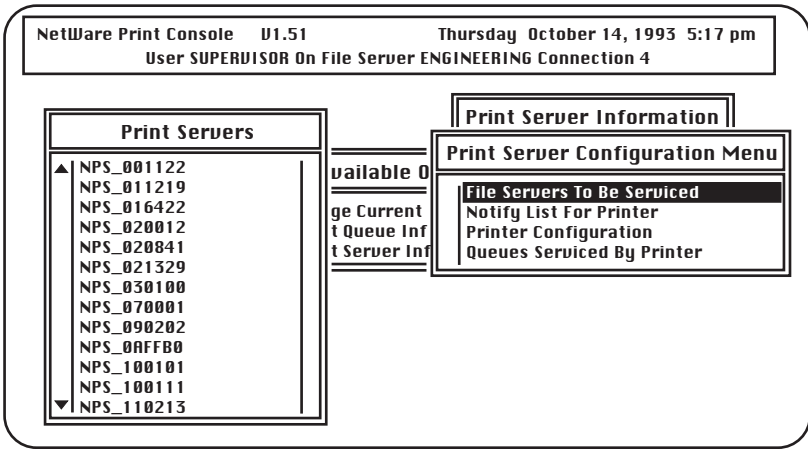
NetWare Print Console V1.51 Thursday October 14, 1993 5:17 pm
User SUPERVISOR On File Server ENGINEERING Connection 4

Print Servers

NPS_001122
NPS_011219
NPS_016422
NPS_020012
NPS_020841
NPS_021329
NPS_030100
NPS_070001
NPS_090202
NPS_0AFFB0
NPS_100101
NPS_100111
NPS_110213

vailable O
ge Current
t Queue Inf
t Server Inf

Print Server Information

Print Server Configuration Menu

File Servers To Be Serviced
Notify List For Printer
Printer Configuration
Queues Serviced By Printer